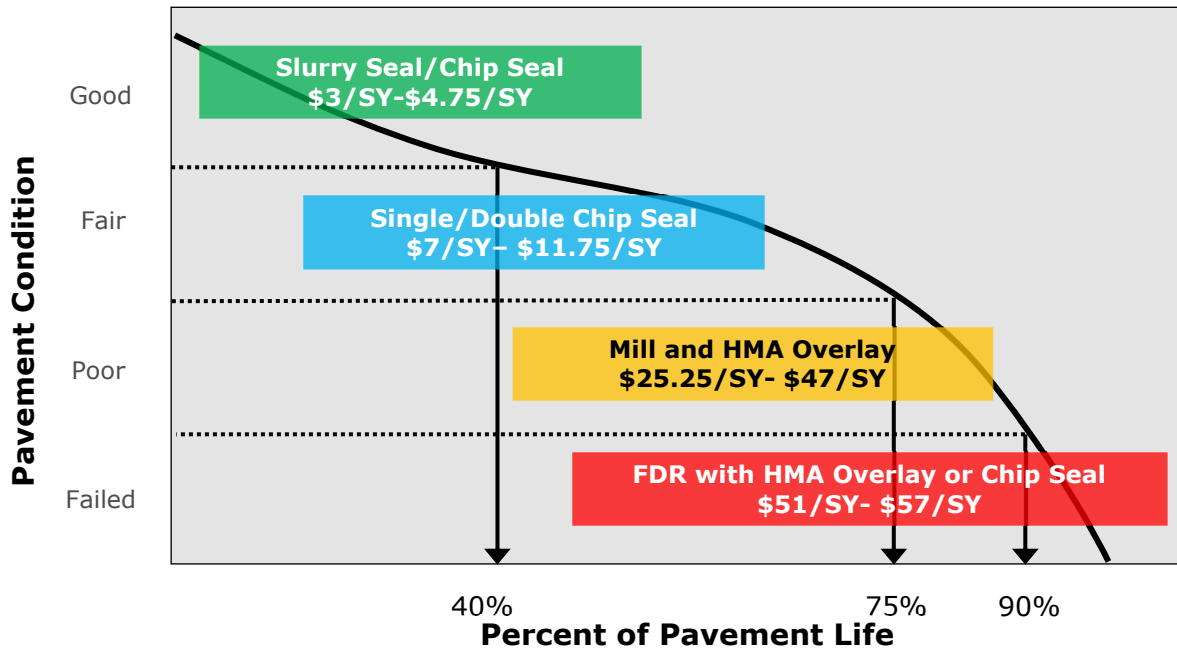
Pavement Condition

Good

Fair

Poor

Failed

Slurry Seal/Chip Seal
$3/SY-$4.75/SY

Single/Double Chip Seal
$7/SY– $11.75/SY

Mill and HMA Overlay
$25.25/SY- $47/SY

FDR with HMA Overlay or Chip Seal
$51/SY- $57/SY

40%

75%

90%

Percent of Pavement Life